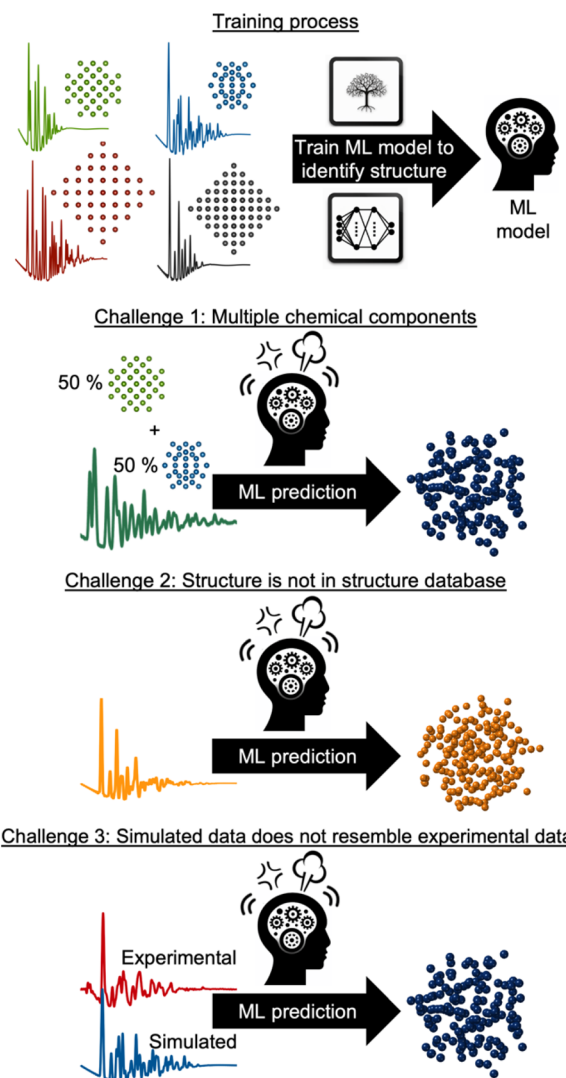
Training process

Train ML model to identify structure

ML model

Challenge 1: Multiple chemical components

50 %

+

50 %

ML prediction

Challenge 2: Structure is not in structure database

ML prediction

Challenge 3: Simulated data does not resemble experimental data

Experimental

Simulated

ML prediction